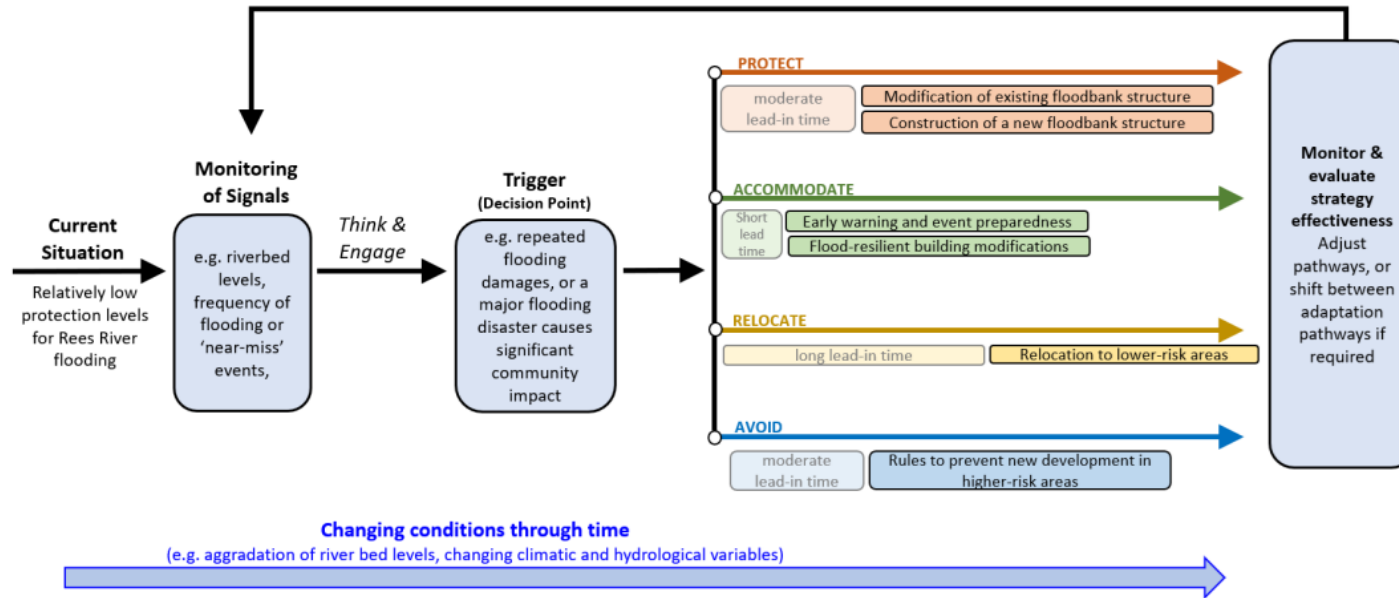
Current Situation

Relatively low protection levels for Rees River flooding

Monitoring of Signals

e.g. riverbed levels, frequency of flooding or 'near-miss' events,

Think & Engage

Trigger
(Decision Point)

e.g. repeated flooding damages, or a major flooding disaster causes significant community impact

PROTECT

moderate lead-in time

Modification of existing floodbank structure

Construction of a new floodbank structure

ACCOMMODATE

Short lead time

Early warning and event preparedness

Flood-resilient building modifications

RELOCATE

long lead-in time

Relocation to lower-risk areas

AVOID

moderate lead-in time

Rules to prevent new development in higher-risk areas

Monitor & evaluate strategy effectiveness
Adjust pathways, or shift between adaptation pathways if required

Changing conditions through time
(e.g. aggradation of river bed levels, changing climatic and hydrological variables)